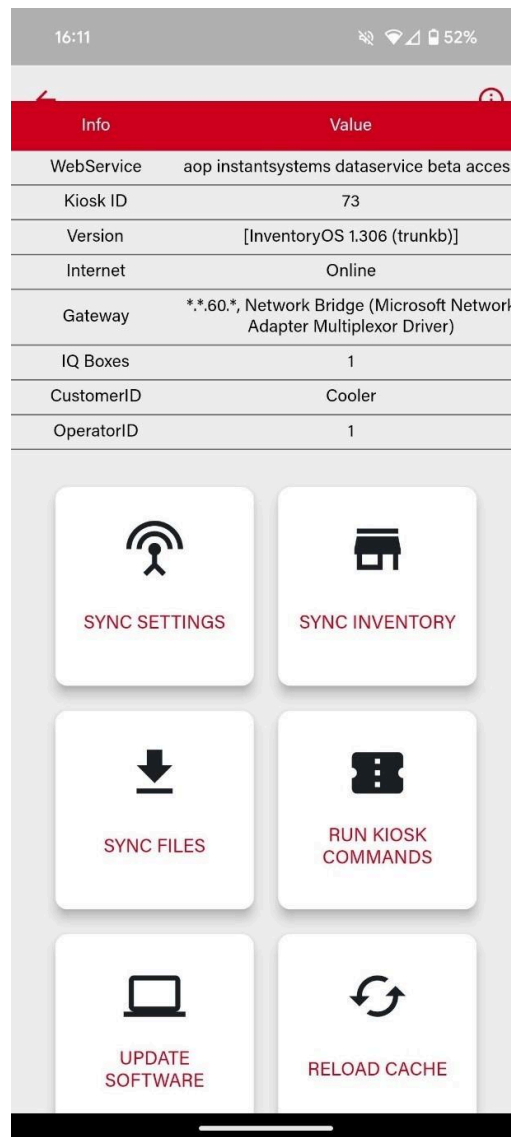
16:11 52%

| Info | Value |
|---|---|
| WebService | aop instantsystems dataservice beta acces |
| Kiosk ID | 73 |
| Version | [InventoryOS 1.306 (trunkb)] |
| Internet | Online |
| Gateway | \*.\*.60.\*, Network Bridge (Microsoft Network Adapter Multiplexor Driver) |
| IQ Boxes | 1 |
| CustomerID | Cooler |
| OperatorID | 1 |

SYNC SETTINGS

SYNC INVENTORY

SYNC FILES

RUN KIOSK COMMANDS

UPDATE SOFTWARE

RELOAD CACHE